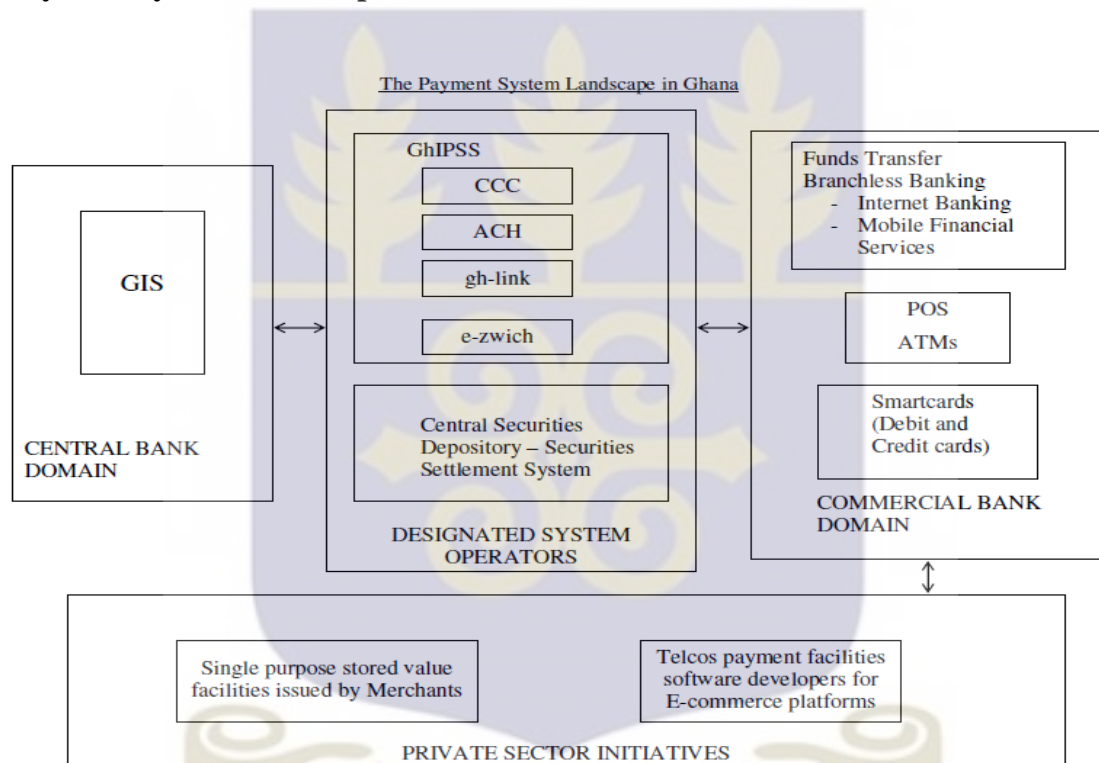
The Payment System Landscape in Ghana

GIS

CENTRAL BANK DOMAIN

GhIPSS

CCC

ACH

gh-link

e-zwich

Central Securities Depository – Securities Settlement System

DESIGNATED SYSTEM OPERATORS

Funds Transfer
Branchless Banking
- Internet Banking
- Mobile Financial Services

POS
ATMs

Smartcards (Debit and Credit cards)

COMMERCIAL BANK DOMAIN

Single purpose stored value facilities issued by Merchants

Telcos payment facilities software developers for E-commerce platforms

PRIVATE SECTOR INITIATIVES